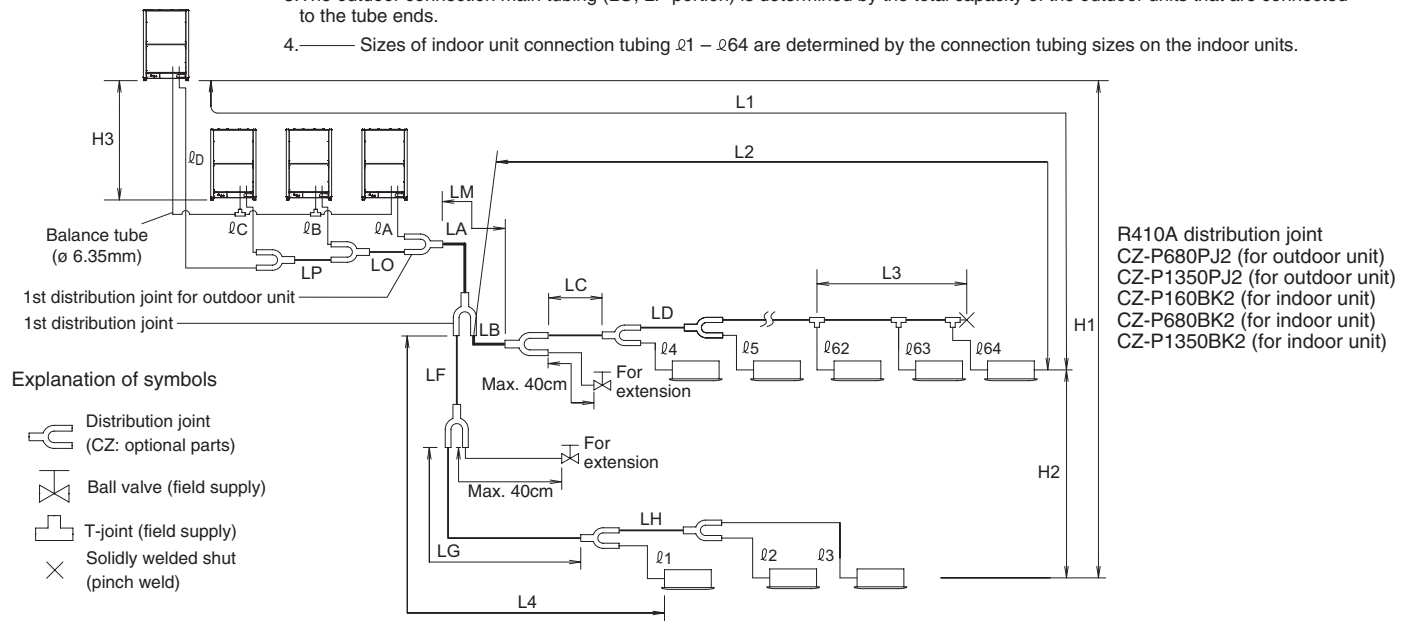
3. The outdoor connection main tubing (LO, LP portion) is determined by the total capacity of the outdoor units that are connected to the tube ends.

4. ——— Sizes of indoor unit connection tubing ℓ1 – ℓ64 are determined by the connection tubing sizes on the indoor units.

H3
ℓD
L1
L2
LM
ℓC
ℓB
ℓA
LA
Balance tube
(ø 6.35mm)
LP
LO
1st distribution joint for outdoor unit
1st distribution joint
LB
LC
LD
L3
ℓ4
ℓ5
ℓ62
ℓ63
ℓ64
Max. 40cm
For extension
LF
For extension
Max. 40cm
H1
H2
LH
LG
ℓ1
ℓ2
ℓ3
L4

R410A distribution joint
CZ-P680PJ2 (for outdoor unit)
CZ-P1350PJ2 (for outdoor unit)
CZ-P160BK2 (for indoor unit)
CZ-P680BK2 (for indoor unit)
CZ-P1350BK2 (for indoor unit)

Explanation of symbols

Distribution joint
(CZ: optional parts)

Ball valve (field supply)

T-joint (field supply)

Solidly welded shut
(pinch weld)